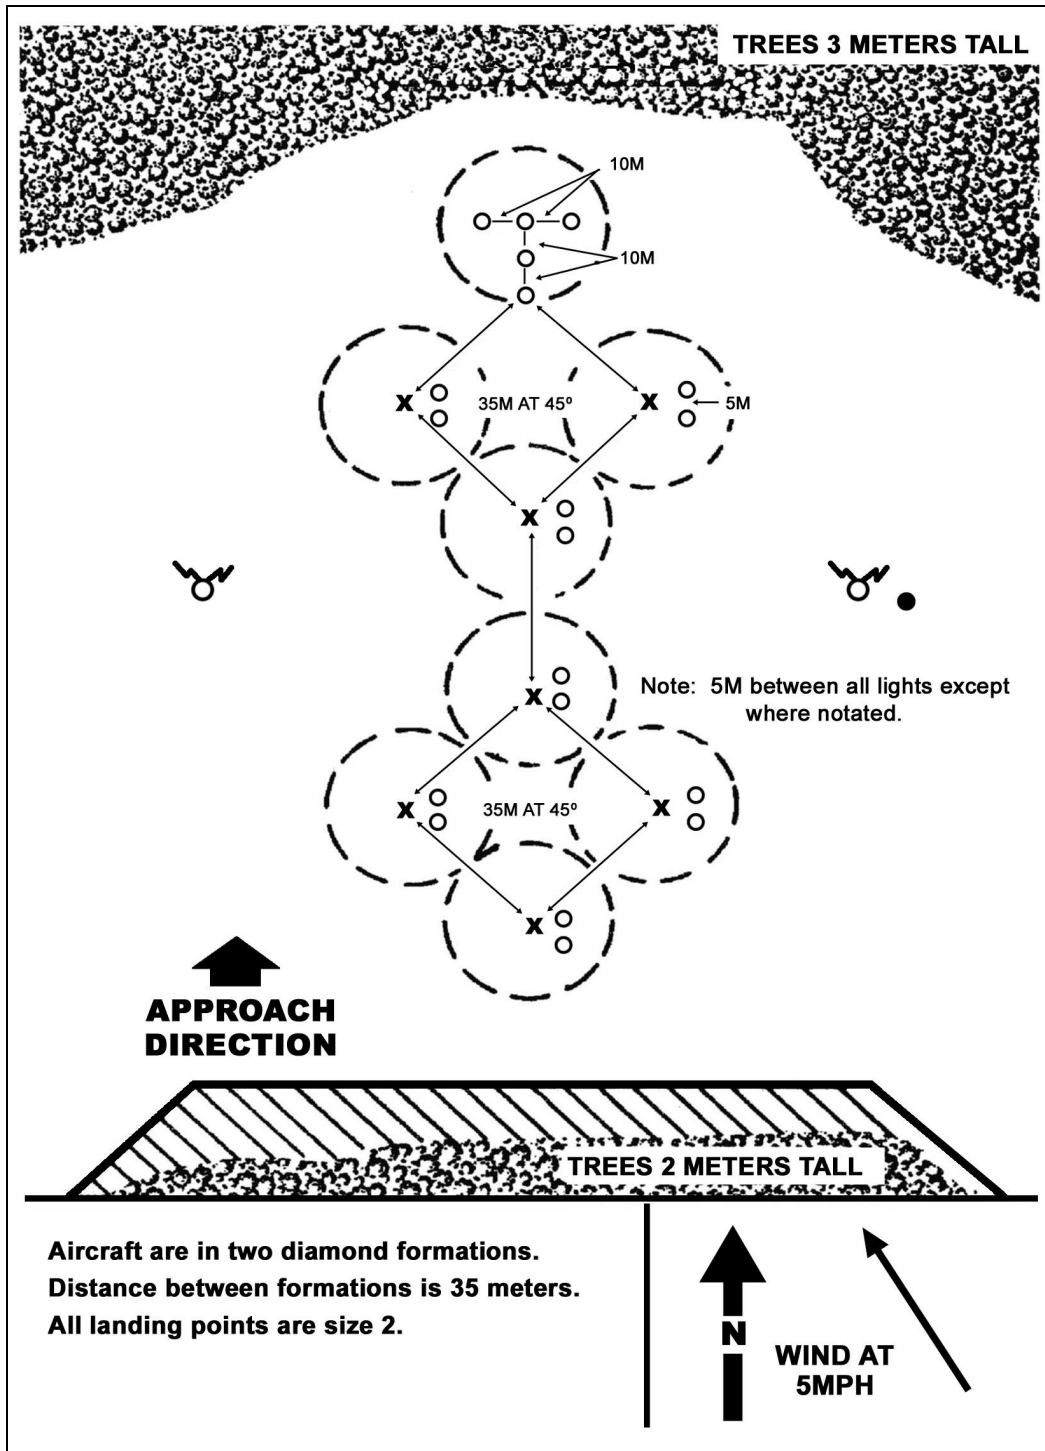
TREES 3 METERS TALL

10M

10M

35M AT 45º

5M

Note: 5M between all lights except where notated.

35M AT 45º

APPROACH DIRECTION

TREES 2 METERS TALL

Aircraft are in two diamond formations.
Distance between formations is 35 meters.
All landing points are size 2.

N

WIND AT 5MPH